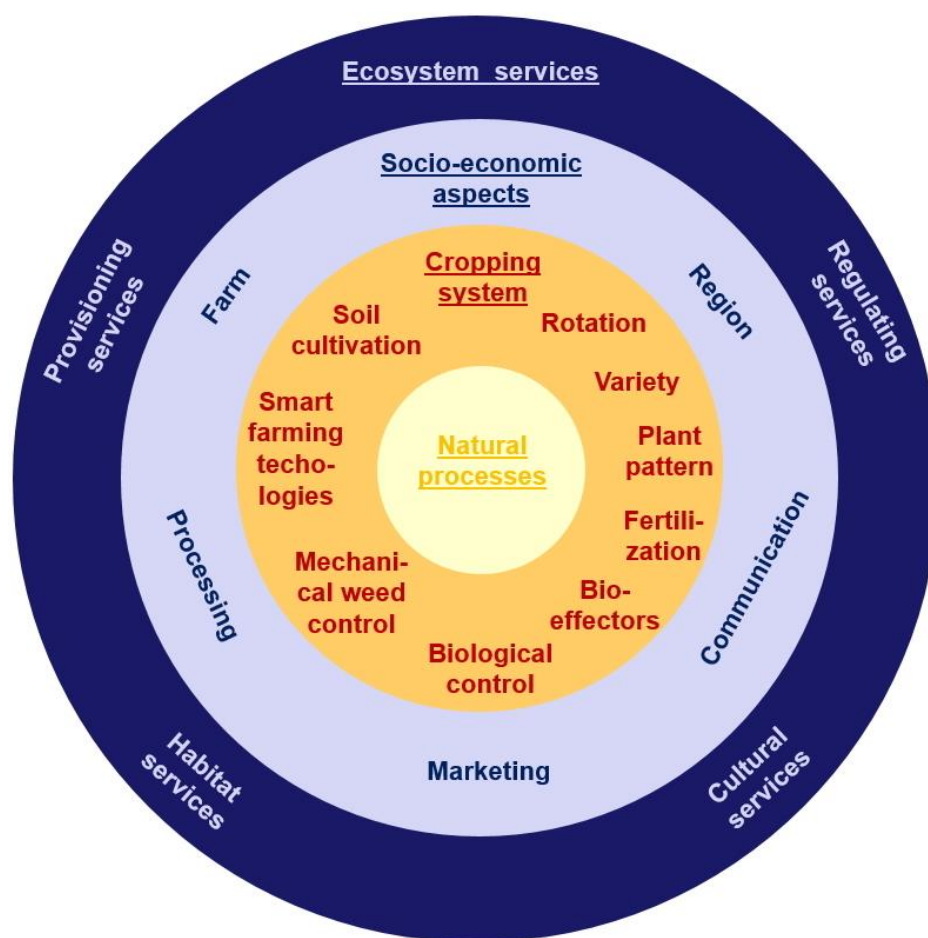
Ecosystem services

Provisioning services

Regulating services

Habitat services

Cultural services

Socio-economic aspects

Farm

Region

Processing

Communication

Marketing

Cropping system

Soil cultivation

Rotation

Variety

Smart farming techologies

Plant pattern

Fertilization

Mechanical weed control

Bioeffectors

Biological control

Natural processes